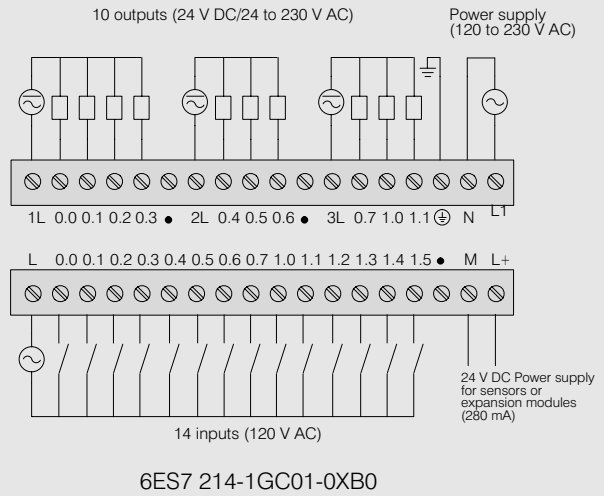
10 outputs (24 V DC/24 to 230 V AC)

Power supply
(120 to 230 V AC)

1L 0.0 0.1 0.2 0.3 • 2L 0.4 0.5 0.6 • 3L 0.7 1.0 1.1 ⏚ N L1

L 0.0 0.1 0.2 0.3 0.4 0.5 0.6 0.7 1.0 1.1 1.2 1.3 1.4 1.5 • M L+

24 V DC Power supply
for sensors or
expansion modules
(280 mA)

14 inputs (120 V AC)

6ES7 214-1GC01-0XB0